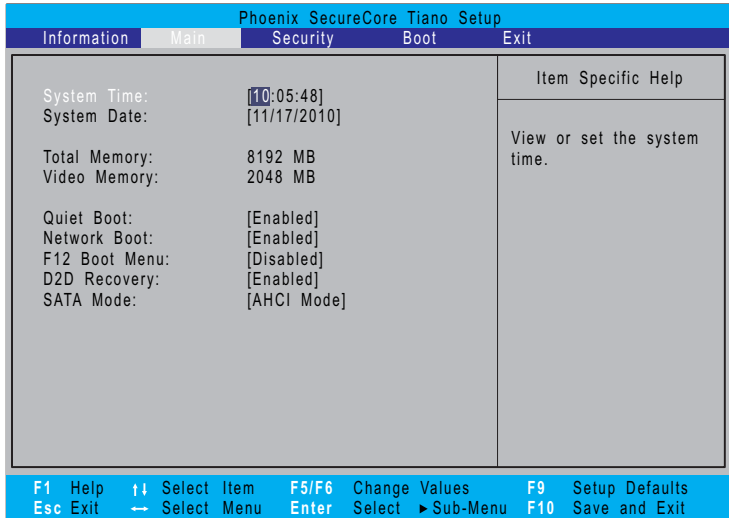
Phoenix SecureCore Tiano Setup

Information Main Security Boot Exit

System Time: [10:05:48]
System Date: [11/17/2010]

Total Memory: 8192 MB
Video Memory: 2048 MB

Quiet Boot: [Enabled]
Network Boot: [Enabled]
F12 Boot Menu: [Disabled]
D2D Recovery: [Enabled]
SATA Mode: [AHCI Mode]

Item Specific Help

View or set the system time.

F1 Help ↑↓ Select Item F5/F6 Change Values F9 Setup Defaults
Esc Exit ↔ Select Menu Enter Select ►Sub-Menu F10 Save and Exit